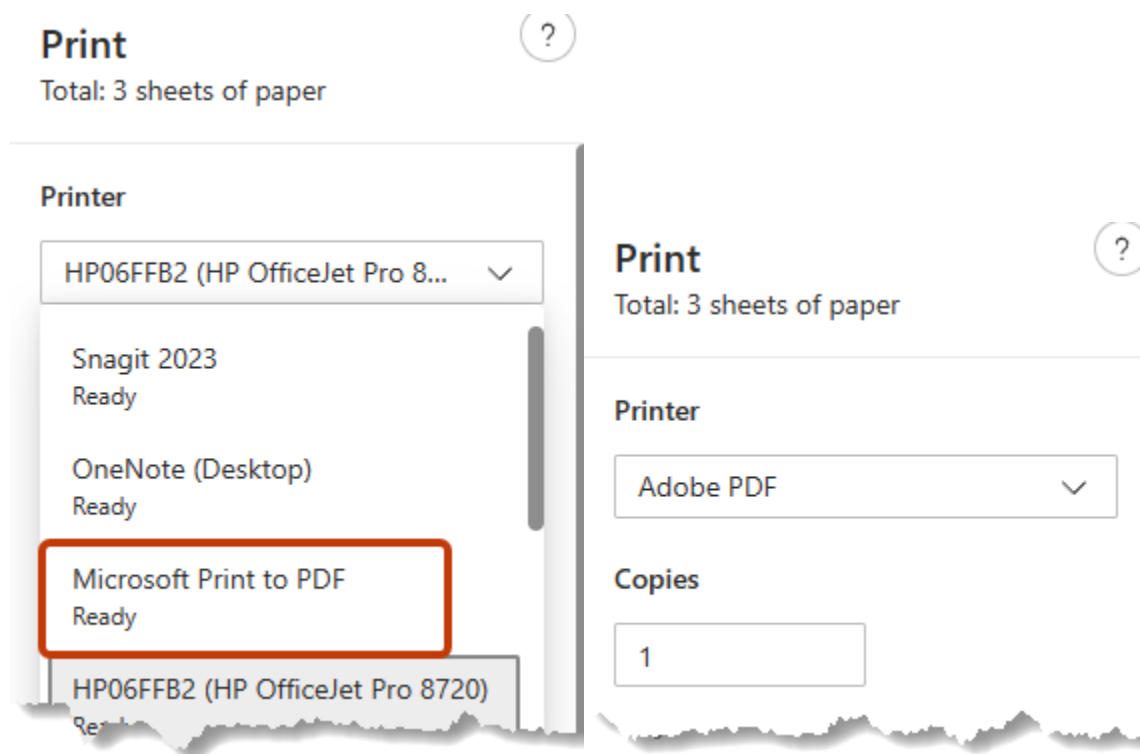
Print
Total: 3 sheets of paper

?

Printer

HP06FFB2 (HP OfficeJet Pro 8...

Snagit 2023
Ready

OneNote (Desktop)
Ready

Microsoft Print to PDF
Ready

HP06FFB2 (HP OfficeJet Pro 8720)
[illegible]

Print
Total: 3 sheets of paper

?

Printer

Adobe PDF

Copies

1